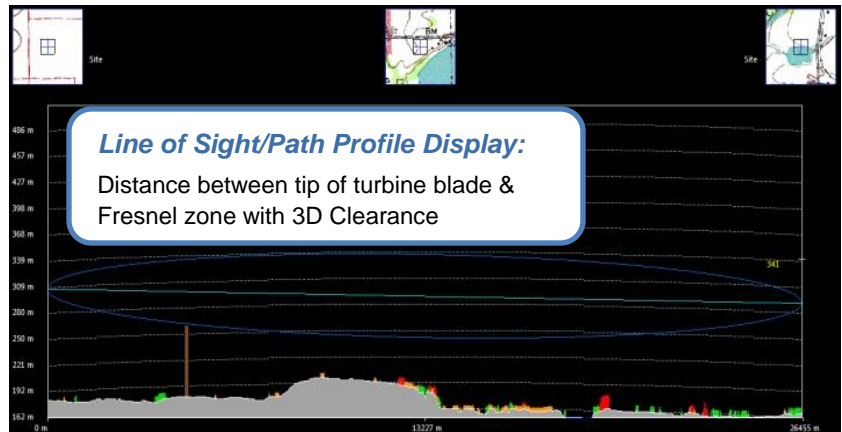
Site

BM

Site

Line of Sight/Path Profile Display:

Distance between tip of turbine blade & Fresnel zone with 3D Clearance

486 m
457 m
427 m
398 m
368 m
339 m
309 m
280 m
250 m
221 m
192 m
162 m

341

0 m
13227 m
26455 m